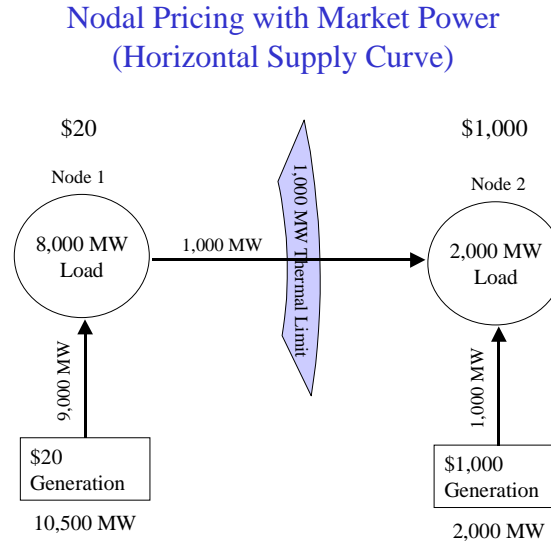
Nodal Pricing with Market Power (Horizontal Supply Curve)

\$20

\$1,000

Node 1

8,000 MW Load

1,000 MW

1,000 MW Thermal Limit

Node 2

2,000 MW Load

9,000 MW

1,000 MW

\$20 Generation

10,500 MW

\$1,000 Generation

2,000 MW